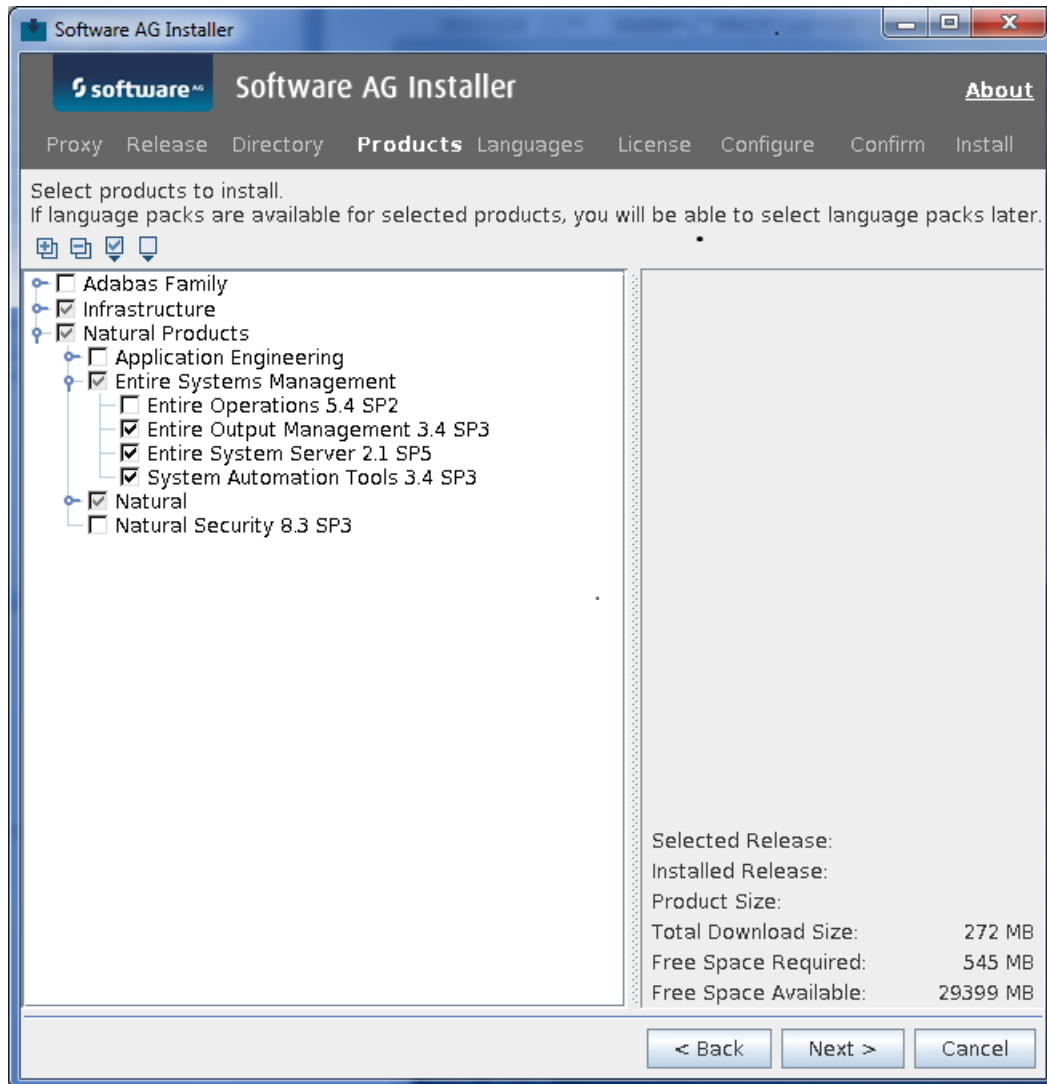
Software AG Installer

software AG

Software AG Installer

About

Proxy Release Directory Products Languages License Configure Confirm Install

Select products to install.
If language packs are available for selected products, you will be able to select language packs later.

Adabas Family
Infrastructure
Natural Products
Application Engineering
Entire Systems Management
Entire Operations 5.4 SP2
Entire Output Management 3.4 SP3
Entire System Server 2.1 SP5
System Automation Tools 3.4 SP3
Natural
Natural Security 8.3 SP3

| | |
|---|---|
| Selected Release: | |
| Installed Release: | |
| Product Size: | |
| Total Download Size: | 272 MB |
| Free Space Required: | 545 MB |
| Free Space Available: | 29399 MB |

< Back Next > Cancel